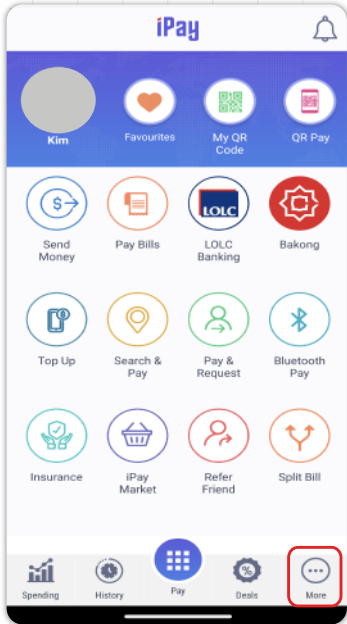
iPay

Kim

Favourites

My QR Code

QR Pay

Send Money

Pay Bills

LOLC

LOLC Banking

Bakong

Top Up

Search & Pay

Pay & Request

Bluetooth Pay

Insurance

iPay Market

Refer Friend

Split Bill

Spending

History

Pay

Deals

More